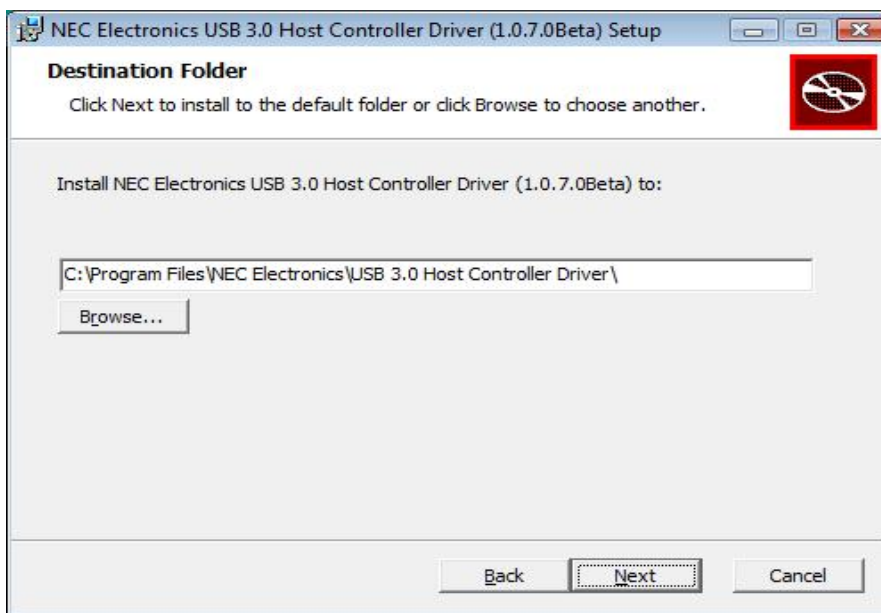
NEC Electronics USB 3.0 Host Controller Driver (1.0.7.0Beta) Setup

Destination Folder

Click Next to install to the default folder or click Browse to choose another.

Install NEC Electronics USB 3.0 Host Controller Driver (1.0.7.0Beta) to:

C:\Program Files\NEC Electronics\USB 3.0 Host Controller Driver\

Browse...

Back

Next

Cancel